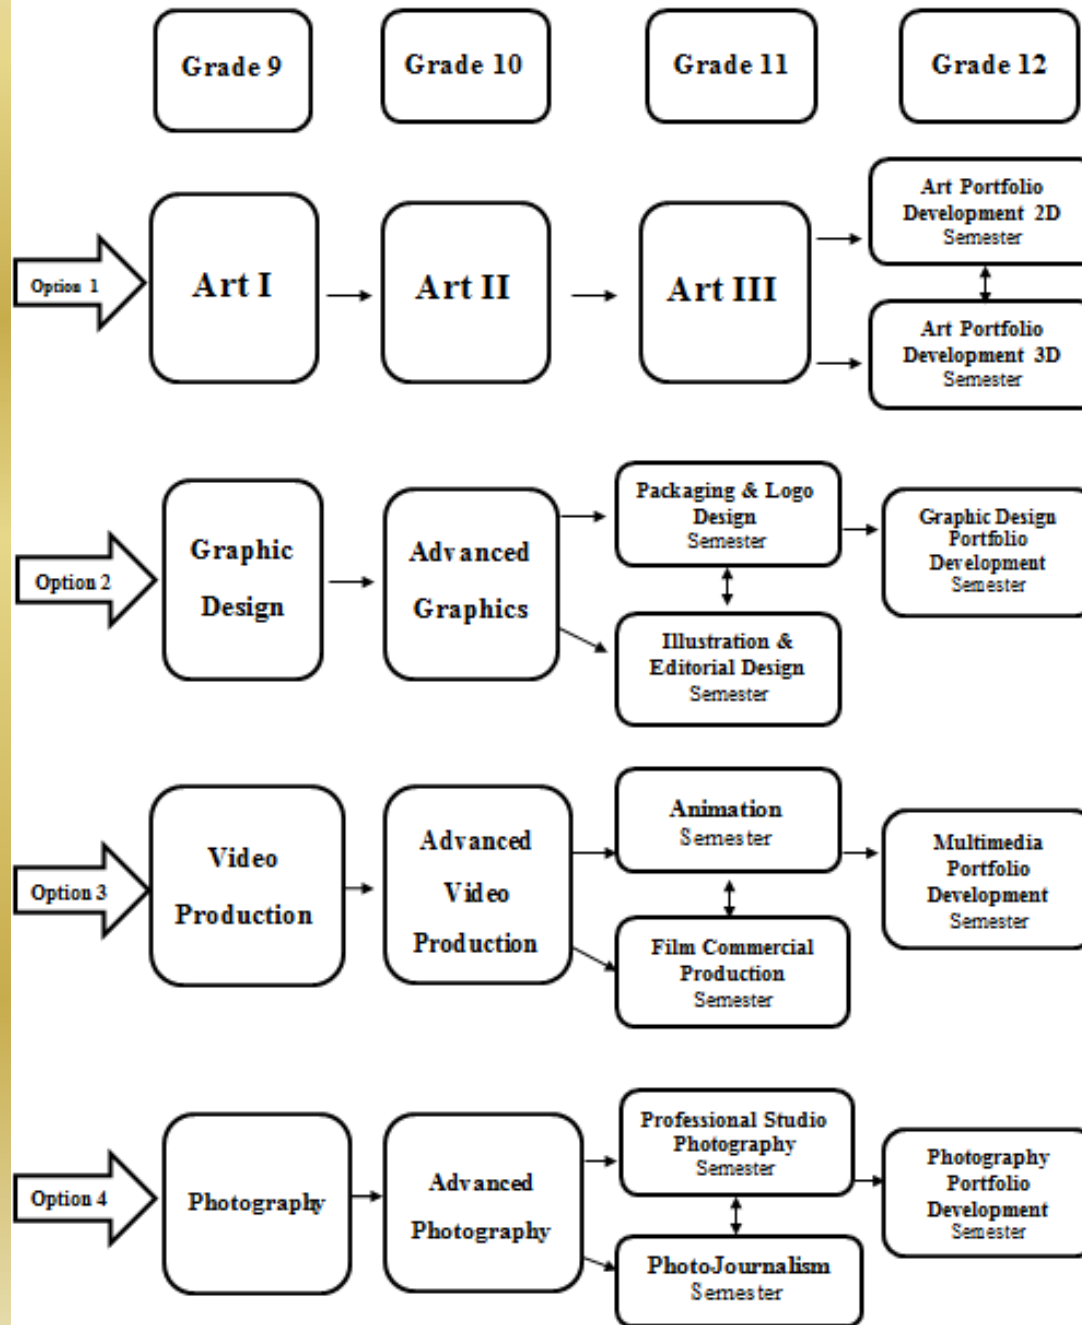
Grade 9

Grade 10

Grade 11

Grade 12

Option 1

Art I

Art II

Art III

Art Portfolio Development 2D Semester

Art Portfolio Development 3D Semester

Option 2

Graphic Design

Advanced Graphics

Packaging & Logo Design Semester

Illustration & Editorial Design Semester

Graphic Design Portfolio Development Semester

Option 3

Video Production

Advanced Video Production

Animation Semester

Film Commercial Production Semester

Multimedia Portfolio Development Semester

Option 4

Photography

Advanced Photography

Professional Studio Photography Semester

PhotoJournalism Semester

Photography Portfolio Development Semester